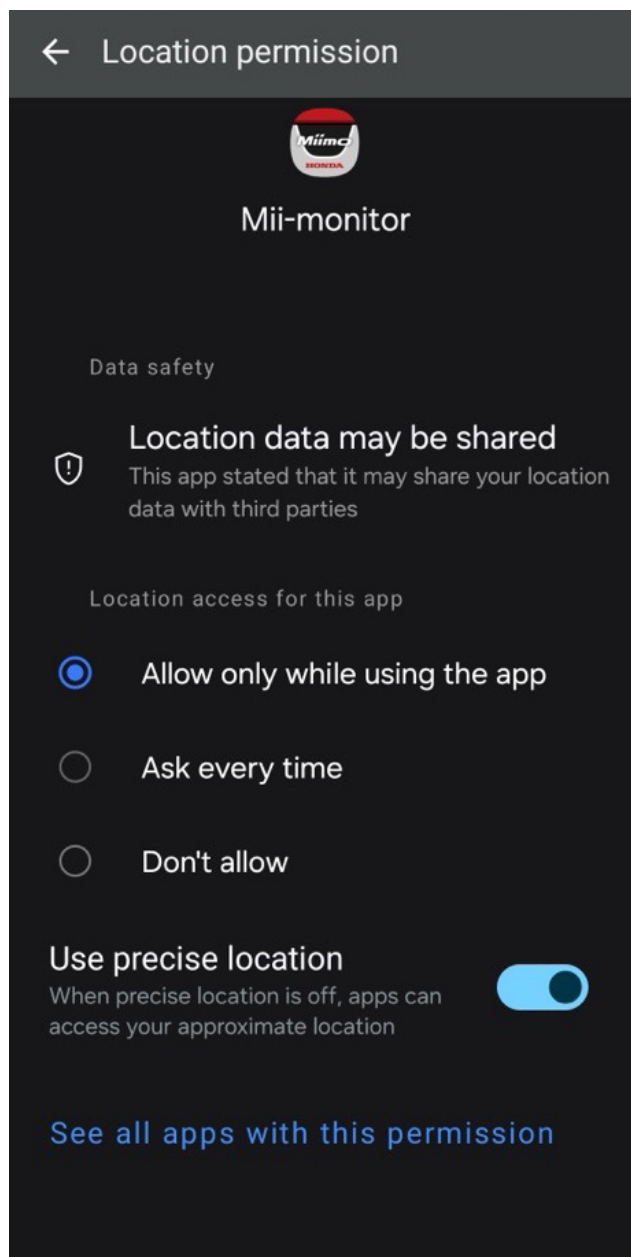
← Location permission

Miimo
HONDA

Mii-monitor

Data safety

Location data may be shared
This app stated that it may share your location data with third parties

Location access for this app

Allow only while using the app

Ask every time

Don't allow

Use precise location
When precise location is off, apps can access your approximate location

See all apps with this permission